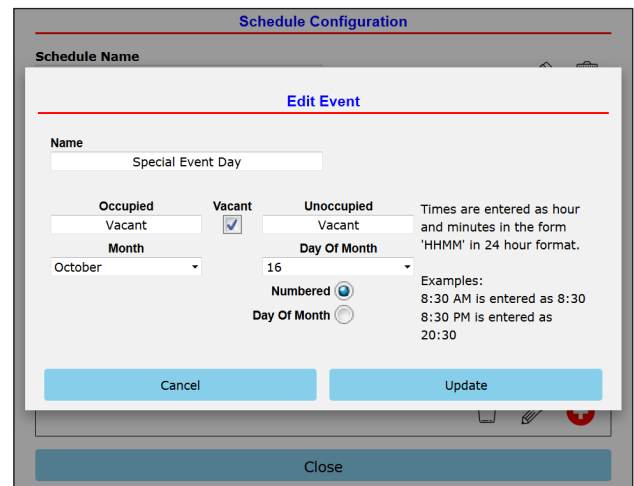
Schedule Configuration

Schedule Name

Edit Event

Name
Special Event Day

Occupied
Vacant

Vacant

Unoccupied
Vacant

Times are entered as hour and minutes in the form 'HHMM' in 24 hour format.

Examples:
8:30 AM is entered as 8:30
8:30 PM is entered as 20:30

Month
October

Day Of Month
16

Numbered

Day Of Month

Cancel

Update

Close